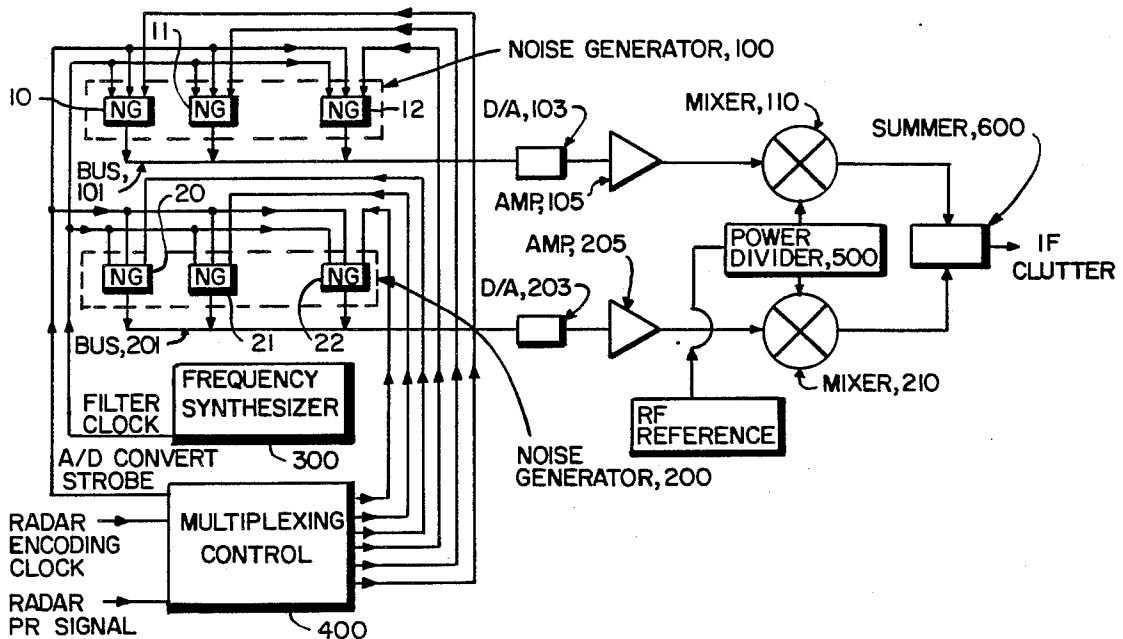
NOISE GENERATOR, 100
11
10
NG
NG
NG
12
D/A, 103
MIXER, 110
SUMMER, 600
BUS, 101
AMP, 105
20
AMP, 205
POWER DIVIDER, 500
IF CLUTTER
NG
NG
NG
D/A, 203
BUS, 201
21
22
FREQUENCY SYNTHESIZER
MIXER, 210
FILTER CLOCK
RF REFERENCE
300
A/D CONVERT STROBE
NOISE GENERATOR, 200
RADAR ENCODING CLOCK
MULTIPLEXING CONTROL
RADAR PR SIGNAL
400